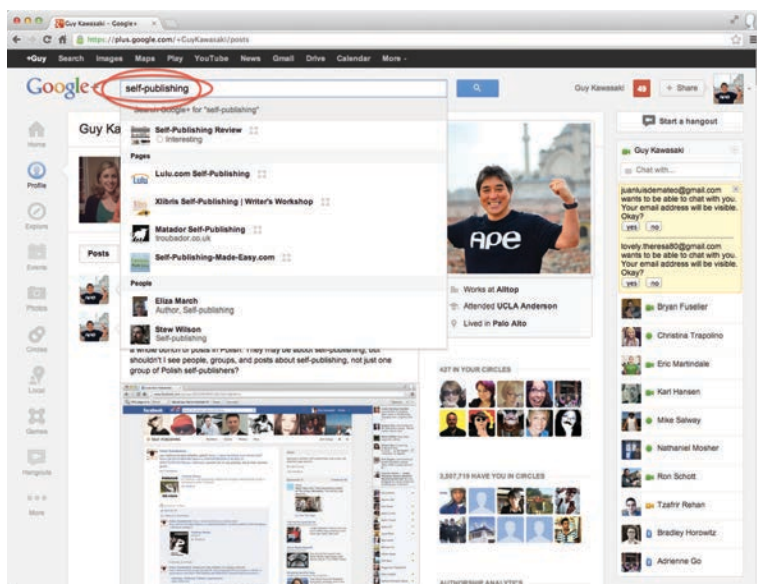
Guy Kawasaki - Google+

https://plus.google.com/+GuyKawasaki/posts

+Guy Search Images Maps Play YouTube News Gmail Drive Calendar More -

Google+ self-publishing

Guy Kawasaki 40 + Share

Search Google+ for "self-publishing"

Self-Publishing Review
Interesting

Pages

Lulu.com Self-Publishing

Xlibris Self-Publishing | Writer's Workshop

Matador Self-Publishing
troubador.co.uk

Self-Publishing-Made-Easy.com

People

Eliza March
Author, Self-publishing

Stew Wilson
Self-publishing

Home

Profile

Explore

Events

Photos

Circles

Local

Games

Hangouts

More

Guy Ka

Posts

a whole bunch of posts in Polish. They may be about self-publishing, but shouldn't I see people, groups, and posts about self-publishing, not just one group of Polish self-publishers?

APE

Works at Alltop
Attended UCLA Anderson
Lived in Palo Alto

427 IN YOUR CIRCLES

3,507,719 HAVE YOU IN CIRCLES

AUTHORSHIP ANALYTICS

Start a hangout

Guy Kawasaki

Chat with...

juanluisdemateo@gmail.com wants to be able to chat with you. Your email address will be visible. Okay?
yes no

lovely.theress80@gmail.com wants to be able to chat with you. Your email address will be visible. Okay?
yes no

Bryan Fuselier
Christina Trapolino
Eric Martindale
Karl Hansen
Mike Salway
Nathaniel Mosher
Ron Schott
Tzafrir Rehan
Bradley Horowitz
Adrienne Go